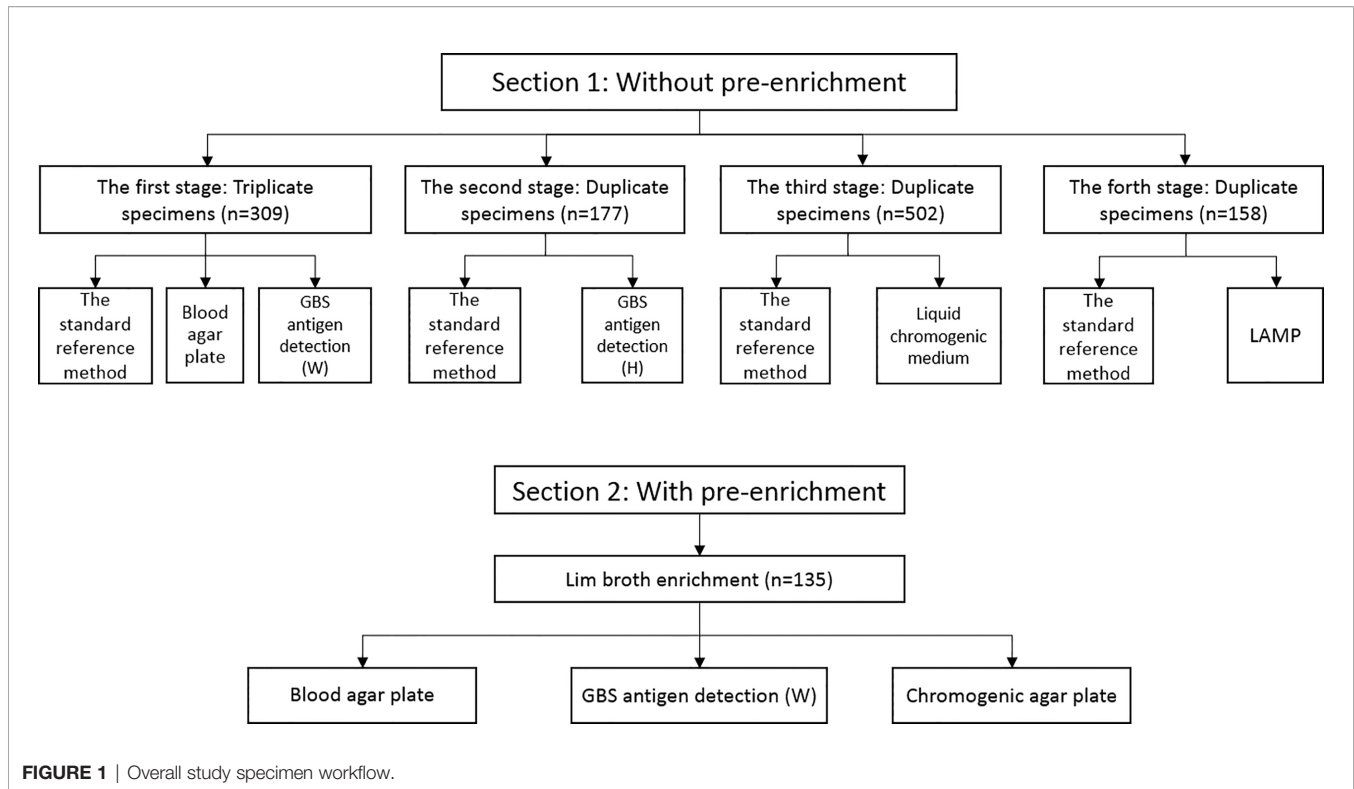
Section 1: Without pre-enrichment

The first stage: Triplicate specimens (n=309)

The second stage: Duplicate specimens (n=177)

The third stage: Duplicate specimens (n=502)

The forth stage: Duplicate specimens (n=158)

The standard reference method

Blood agar plate

GBS antigen detection (W)

The standard reference method

GBS antigen detection (H)

The standard reference method

Liquid chromogenic medium

The standard reference method

LAMP

Section 2: With pre-enrichment

Lim broth enrichment (n=135)

Blood agar plate

GBS antigen detection (W)

Chromogenic agar plate

FIGURE 1 | Overall study specimen workflow.